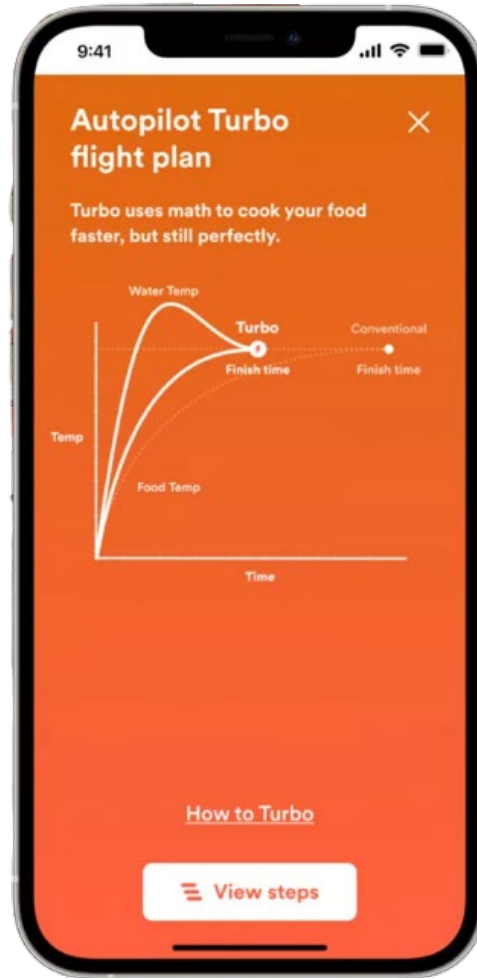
9:41

Autopilot Turbo flight plan

×

Turbo uses math to cook your food faster, but still perfectly.

Water Temp

Turbo

Finish time

Conventional

Finish time

Temp

Food Temp

Time

How to Turbo

View steps